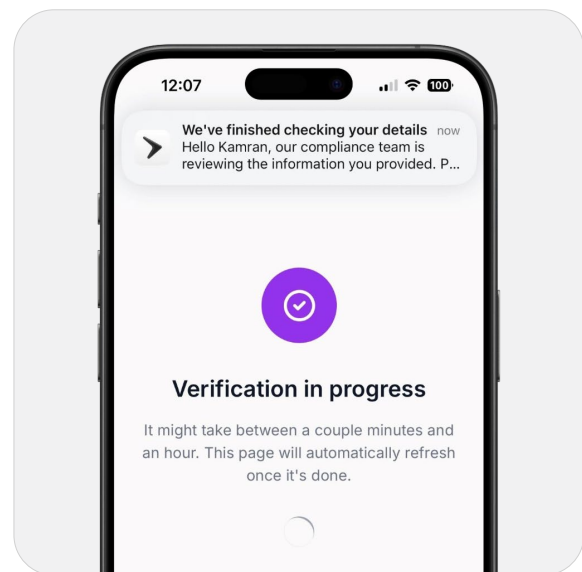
12:07

100

We've finished checking your details now
Hello Kamran, our compliance team is reviewing the information you provided. P...

Verification in progress

It might take between a couple minutes and an hour. This page will automatically refresh once it's done.